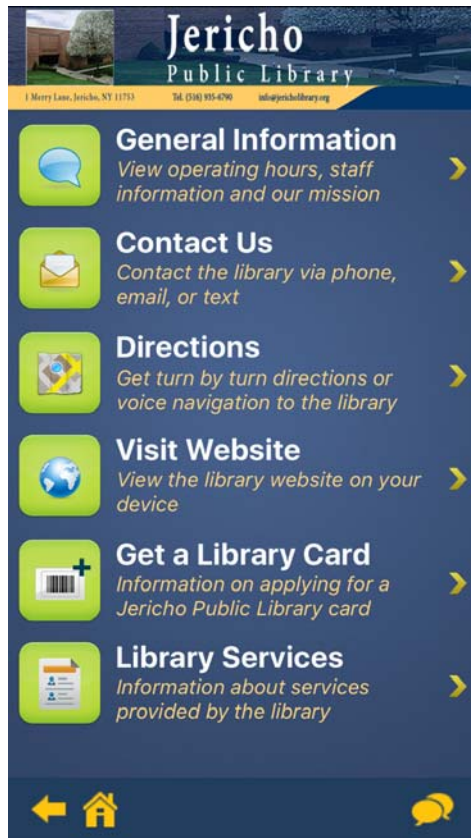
Jericho
Public Library
1 Merry Lane, Jericho, NY 11753 Tel. (516) 935-6790 info@jericholibrary.org

General Information
View operating hours, staff information and our mission

Contact Us
Contact the library via phone, email, or text

Directions
Get turn by turn directions or voice navigation to the library

Visit Website
View the library website on your device

Get a Library Card
Information on applying for a Jericho Public Library card

Library Services
Information about services provided by the library